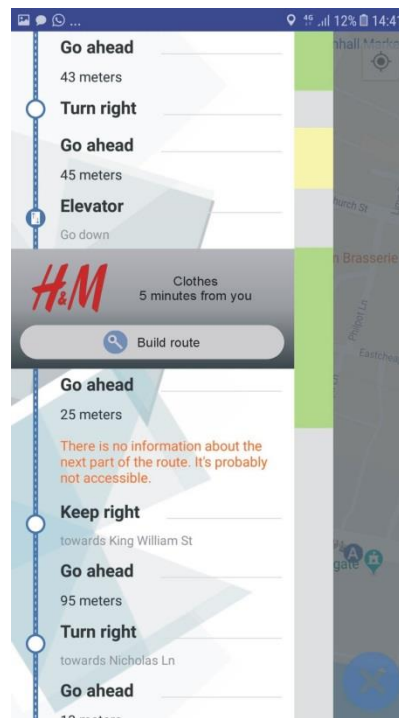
12% 14:4

Go ahead
43 meters
Turn right
Go ahead
45 meters
Elevator
Go down

H&M
Clothes
5 minutes from you
Build route

Go ahead
25 meters
There is no information about the next part of the route. It's probably not accessible.
Keep right
towards King William St
Go ahead
95 meters
Turn right
towards Nicholas Ln
Go ahead
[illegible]

hall Mark
hurch St
n Brasserie
Eastche
Philpot Ln
gate